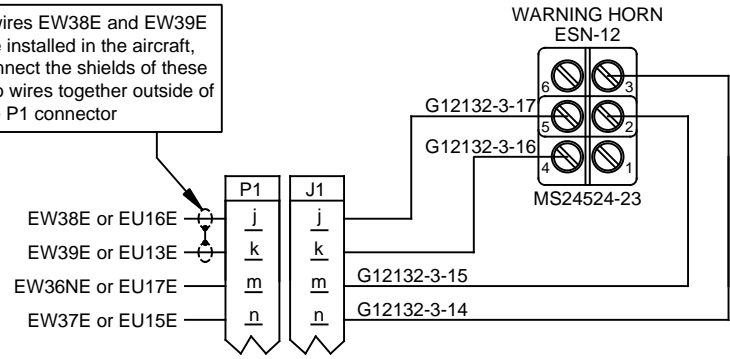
wires EW38E and EW39E e installed in the aircraft, nnect the shields of these o wires together outside of P1 connector

WARNING HORN
ESN-12

6 3
5 2
4 1

G12132-3-17
G12132-3-16

MS24524-23

P1
J1

EW38E or EU16E j j
EW39E or EU13E k k
EW36NE or EU17E m m G12132-3-15
EW37E or EU15E n n G12132-3-14